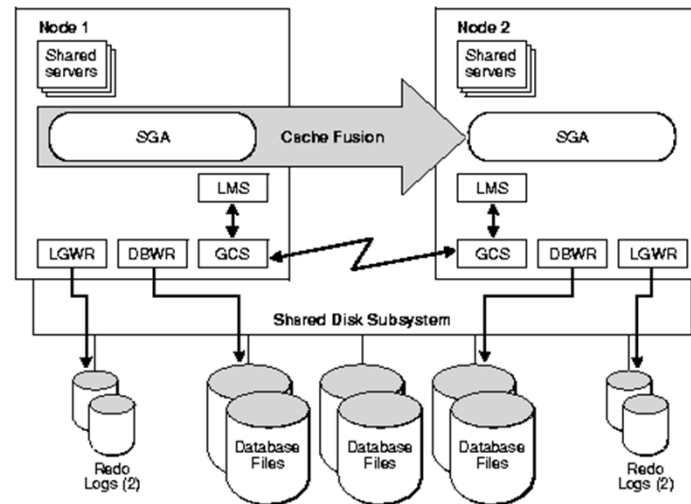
Node 1

Shared servers

SGA

Cache Fusion

LMS

LGWR

DBWR

GCS

Node 2

Shared servers

SGA

LMS

GCS

DBWR

LGWR

Shared Disk Subsystem

Redo Logs (2)

Database Files

Database Files

Database Files

Redo Logs (2)